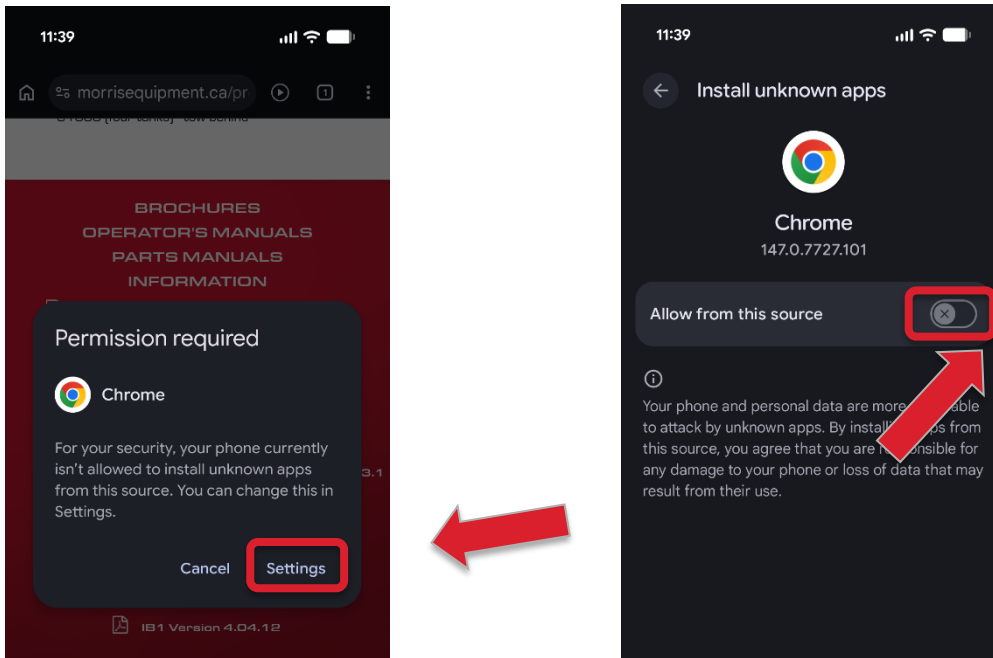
11:39

morrisequipment.ca/pr

1

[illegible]

BROCHURES
OPERATOR'S MANUALS
PARTS MANUALS
INFORMATION

Permission required

Chrome

For your security, your phone currently isn't allowed to install unknown apps from this source. You can change this in Settings.

Cancel Settings

3.1

IB1 Version 4.04.12

11:39

Install unknown apps

Chrome
147.0.7727.101

Allow from this source

Your phone and personal data are more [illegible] to attack by unknown apps. By install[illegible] from this source, you agree that you are re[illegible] for any damage to your phone or loss of data that may result from their use.